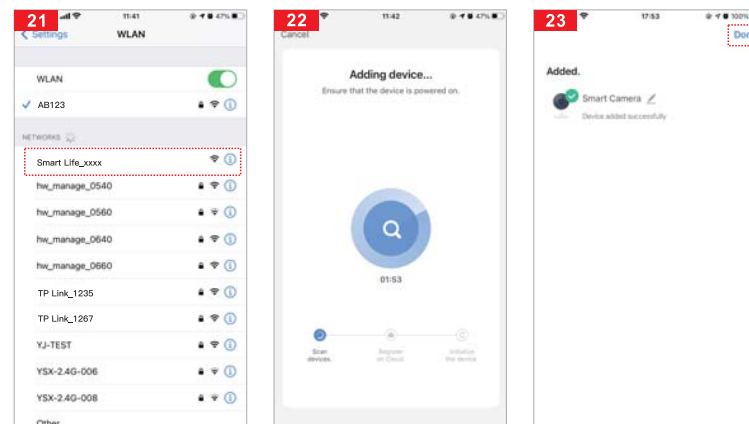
21
11:41
47%
Settings
WLAN

WLAN
AB123

NETWORKS
Smart Life_xxxx
hw_manage_0540
hw_manage_0560
hw_manage_0640
hw_manage_0660
TP Link_1235
TP Link_1267
YJ-TEST
YSX-2.4G-006
YSX-2.4G-008
Other

22
11:42
47%
Cancel

Adding device...
Ensure that the device is powered on.

01:53

Scan devices.
Register on Cloud.
Initialize the device.

23
17:53
100%
Don

Added.
Smart Camera
Device added successfully